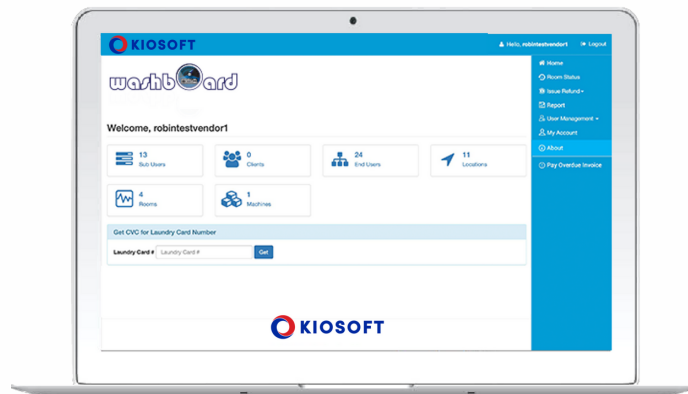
KIOSOFT

Hello, robintestvendor1 Logout

washboard

Welcome, robintestvendor1

13
Sub Users

0
Clients

24
End Users

11
Locations

4
Rooms

1
Machines

Get CVC for Laundry Card Number

Laundry Card # Laundry Card # Get

KIOSOFT

Home
Room Status
Issue Refund
Report
User Management
My Account
About
Pay Overdue Invoice